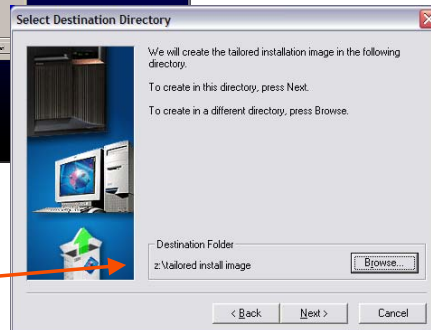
Select Destination Directory

We will create the tailored installation image in the following directory.

To create in this directory, press Next.

To create in a different directory, press Browse.

Destination Folder

z:\tailored install image

Browse...

< Back

Next >

Cancel